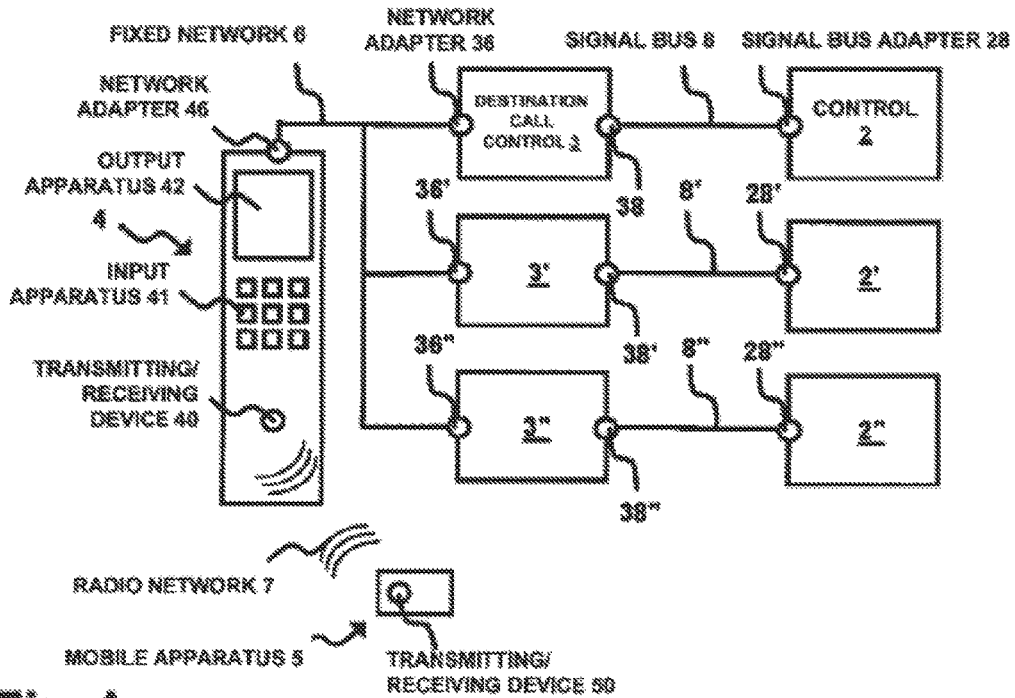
FIXED NETWORK 6

NETWORK ADAPTER 36

SIGNAL BUS 8

SIGNAL BUS ADAPTER 28

NETWORK ADAPTER 46

DESTINATION CALL CONTROL 3

CONTROL 2

OUTPUT APPARATUS 42

38

36'

8'

28'

4

INPUT APPARATUS 41

3'

2'

38'

36"

8"

28"

TRANSMITTING/ RECEIVING DEVICE 40

3"

2"

38"

RADIO NETWORK 7

MOBILE APPARATUS 5

TRANSMITTING/ RECEIVING DEVICE 50

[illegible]